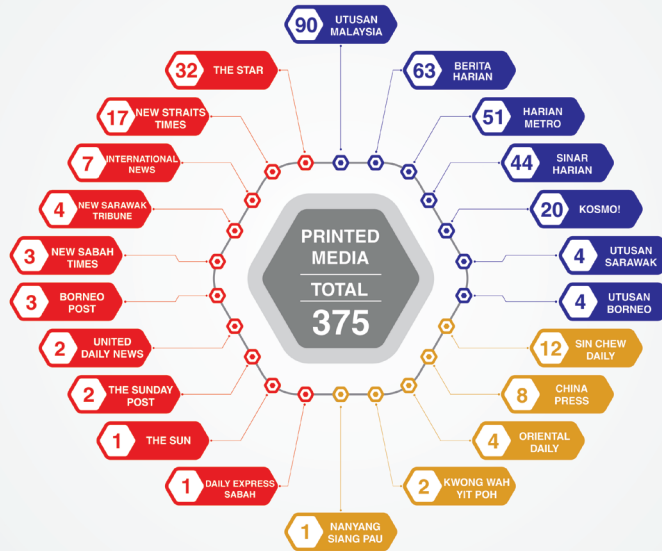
90 UTUSAN MALAYSIA

32 THE STAR

63 BERITA HARIAN

17 NEW STRAITS TIMES

51 HARIAN METRO

7 INTERNATIONAL NEWS

44 SINAR HARIAN

4 NEW SARAWAK TRIBUNE

20 KOSMO!

3 NEW SABAH TIMES

4 UTUSAN SARAWAK

3 BORNEO POST

4 UTUSAN BORNEO

PRINTED MEDIA

TOTAL

375

2 UNITED DAILY NEWS

12 SIN CHEW DAILY

2 THE SUNDAY POST

8 CHINA PRESS

1 THE SUN

4 ORIENTAL DAILY

1 DAILY EXPRESS SABAH

2 KWONG WAH YIT POH

1 NANYANG SIANG PAU